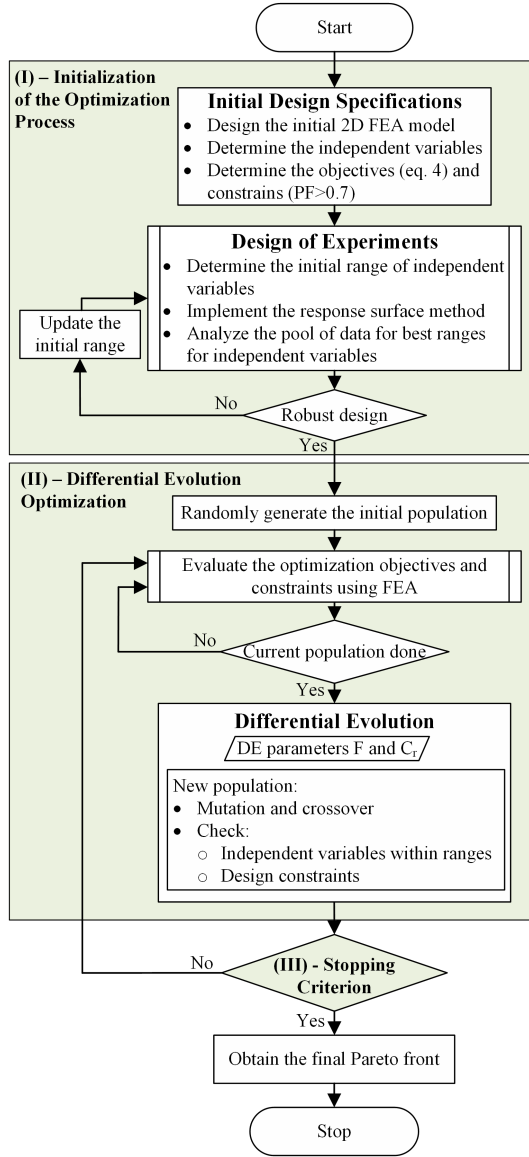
Start

(I) – Initialization of the Optimization Process

Initial Design Specifications
- Design the initial 2D FEA model
- Determine the independent variables
- Determine the objectives (eq. 4) and constrains (PF>0.7)

Design of Experiments
- Determine the initial range of independent variables
- Implement the response surface method
- Analyze the pool of data for best ranges for independent variables

Update the initial range

No

Robust design

Yes

(II) – Differential Evolution Optimization

Randomly generate the initial population

Evaluate the optimization objectives and constraints using FEA

No

Current population done

Yes

Differential Evolution

DE parameters F and $C_r$

New population:
- Mutation and crossover
- Check:
  - Independent variables within ranges
  - Design constraints

No

(III) - Stopping Criterion

Yes

Obtain the final Pareto front

Stop